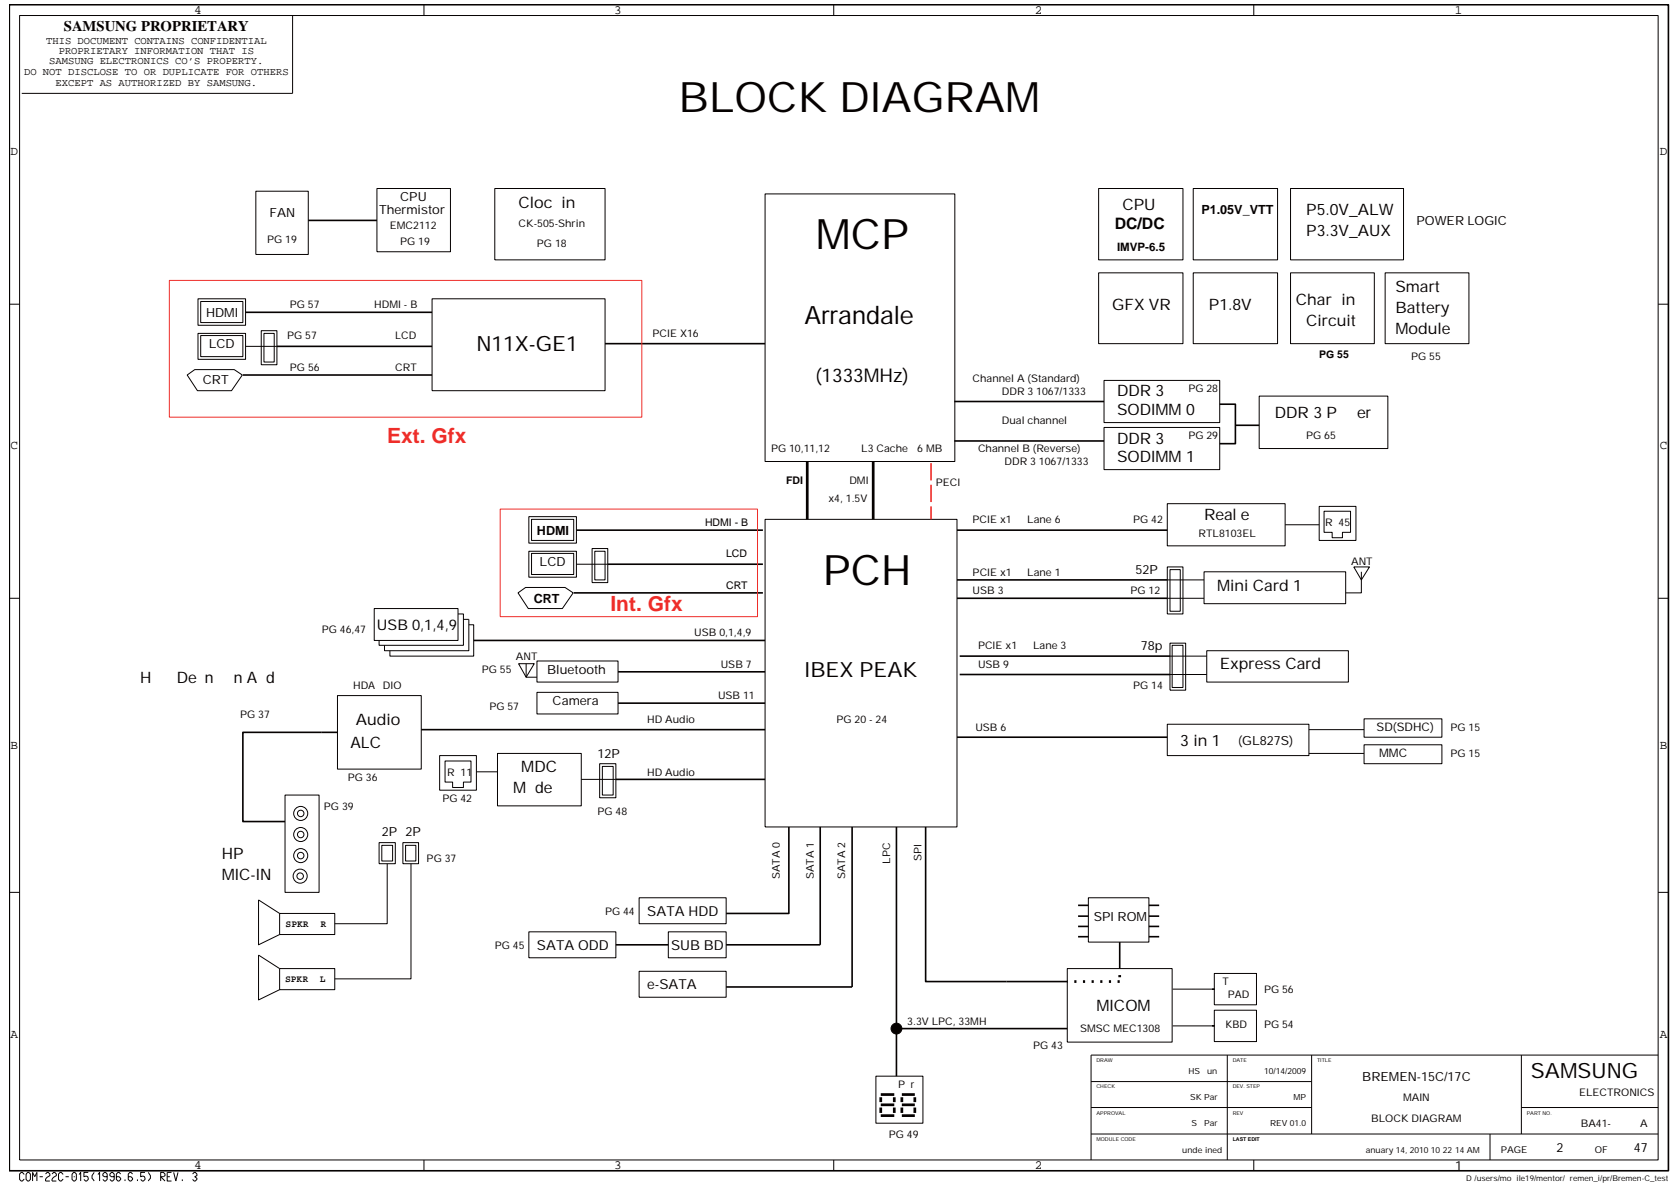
4 3 2 1

SAMSUNG PROPRIETARY
THIS DOCUMENT CONTAINS CONFIDENTIAL PROPRIETARY INFORMATION THAT IS SAMSUNG ELECTRONICS CO'S PROPERTY. DO NOT DISCLOSE TO OR DUPLICATE FOR OTHERS EXCEPT AS AUTHORIZED BY SAMSUNG.

BLOCK DIAGRAM

D

FAN
PG 19

CPU Thermistor
EMC2112
PG 19

Cloc in
CK-505-Shrin
PG 18

MCP

Arrandale

(1333MHz)

PG 10,11,12 L3 Cache 6 MB

CPU DC/DC
IMVP-6.5

P1.05V_VTT

P5.0V_ALW
P3.3V_AUX

POWER LOGIC

GFX VR

P1.8V

Char in Circuit
PG 55

Smart Battery Module
PG 55

HDMI PG 57 HDMI - B
LCD PG 57 LCD
CRT PG 56 CRT

N11X-GE1

PCIE X16

Ext. Gfx

Channel A (Standard)
DDR 3 1067/1333

DDR 3 SODIMM 0 PG 28

Dual channel

DDR 3 P er
PG 65

Channel B (Reverse)
DDR 3 1067/1333

DDR 3 SODIMM 1 PG 29

C

FDI DMI x4, 1.5V PECI

HDMI HDMI - B
LCD LCD
CRT CRT
Int. Gfx

PCH

IBEX PEAK

PG 20 - 24

PCIE x1 Lane 6 PG 42
Real e
RTL8103EL
R 45

PCIE x1 Lane 1 52P
USB 3 PG 12
Mini Card 1
ANT

PCIE x1 Lane 3 78p
USB 9 PG 14
Express Card

USB 6
3 in 1 (GL827S)
SD(SDHC) PG 15
MMC PG 15

PG 46,47 USB 0,1,4,9 USB 0,1,4,9

ANT
PG 55 Bluetooth USB 7

H De n n A d

HDA DIO

PG 57 Camera USB 11

PG 37
Audio ALC
PG 36

HD Audio

B

R 11
PG 42
MDC M de
12P
PG 48
HD Audio

PG 39

HP
MIC-IN

2P 2P
PG 37

SPKR R
SPKR L

SATA 0 SATA 1 SATA 2 LPC SPI

PG 44 SATA HDD
PG 45 SATA ODD SUB BD
e-SATA

SPI ROM

MICOM
SMSC MEC1308

T PAD PG 56
KBD PG 54

3.3V LPC, 33MH
PG 43

A

P r
88
PG 49

DRAW HS un
DATE 10/14/2009
TITLE
BREMEN-15C/17C
MAIN
BLOCK DIAGRAM
SAMSUNG
ELECTRONICS
CHECK SK Par
DEV STEP MP
APPROVAL S Par
REV REV 01.0
PART NO. BA41- A
MODULE CODE unde ined
LAST EDIT anuary 14, 2010 10 22 14 AM
PAGE 2 OF 47

COM-22C-015(1996.6.5) REV. 3
D /users/mo ile19/mentor/ remen_i/pr/Bremen-C_test